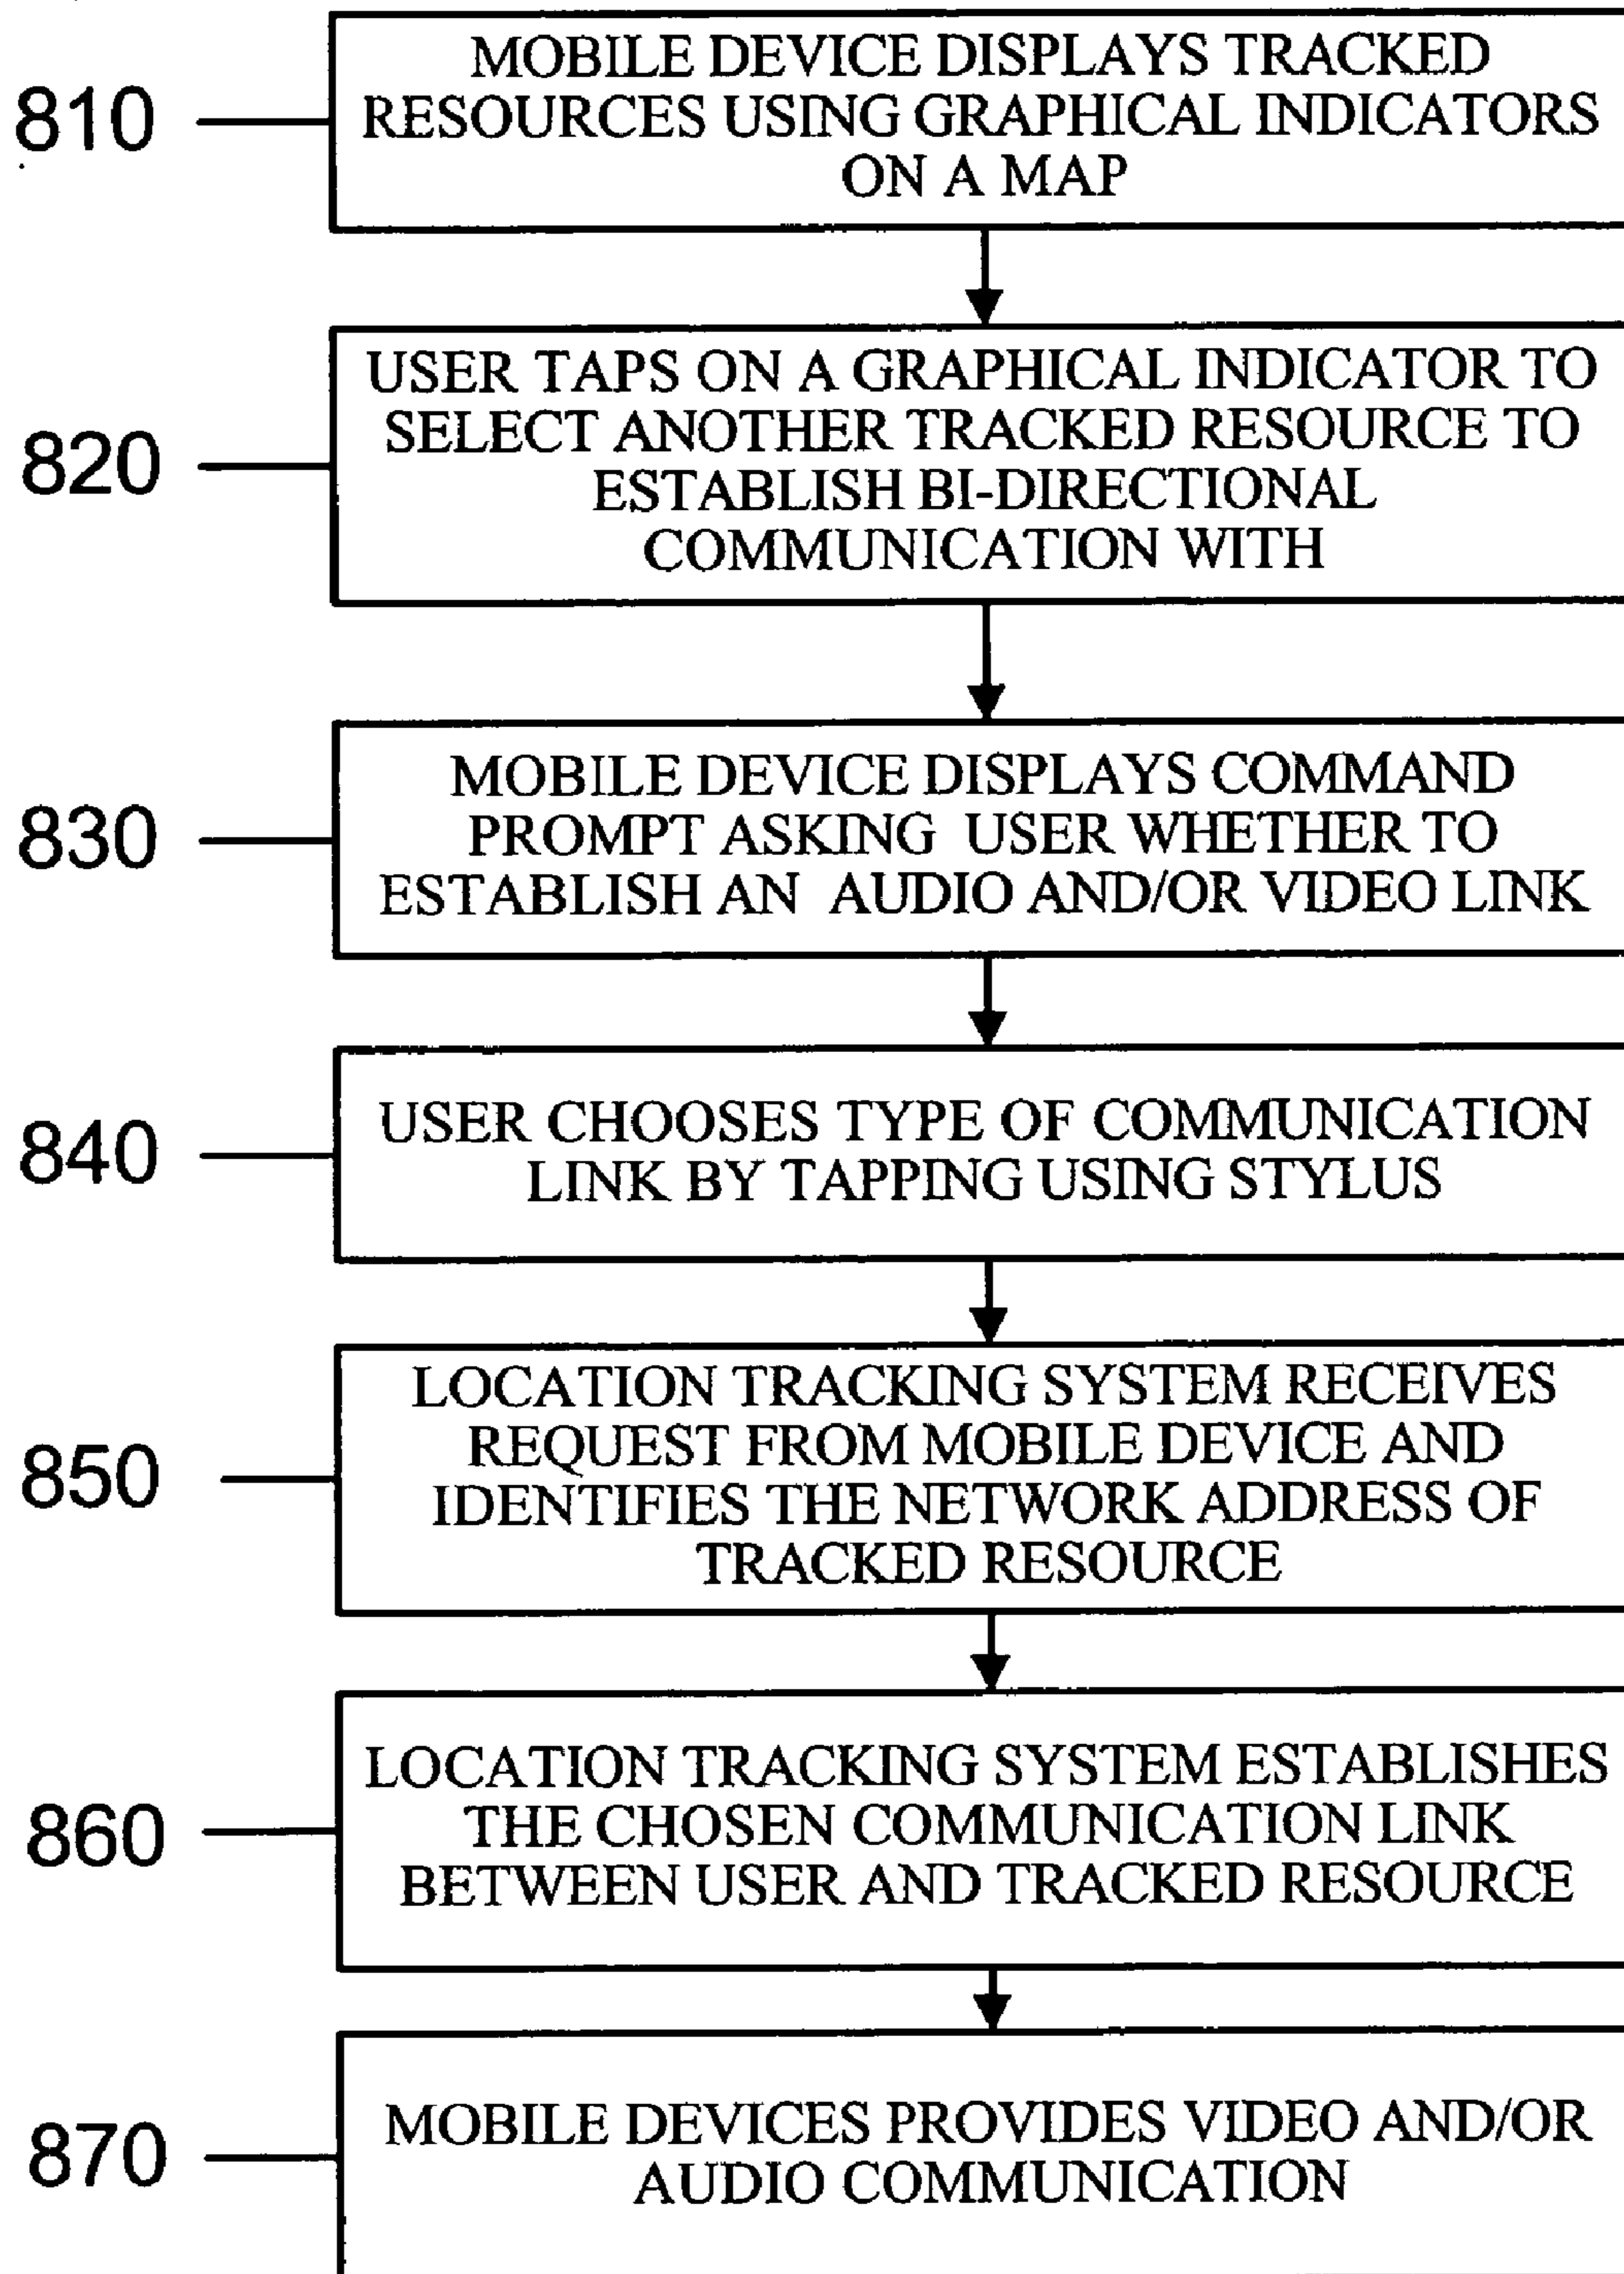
810

MOBILE DEVICE DISPLAYS TRACKED RESOURCES USING GRAPHICAL INDICATORS ON A MAP

820

USER TAPS ON A GRAPHICAL INDICATOR TO SELECT ANOTHER TRACKED RESOURCE TO ESTABLISH BI-DIRECTIONAL COMMUNICATION WITH

830

MOBILE DEVICE DISPLAYS COMMAND PROMPT ASKING USER WHETHER TO ESTABLISH AN AUDIO AND/OR VIDEO LINK

840

USER CHOOSES TYPE OF COMMUNICATION LINK BY TAPPING USING STYLUS

850

LOCATION TRACKING SYSTEM RECEIVES REQUEST FROM MOBILE DEVICE AND IDENTIFIES THE NETWORK ADDRESS OF TRACKED RESOURCE

860

LOCATION TRACKING SYSTEM ESTABLISHES THE CHOSEN COMMUNICATION LINK BETWEEN USER AND TRACKED RESOURCE

870

MOBILE DEVICES PROVIDES VIDEO AND/OR AUDIO COMMUNICATION